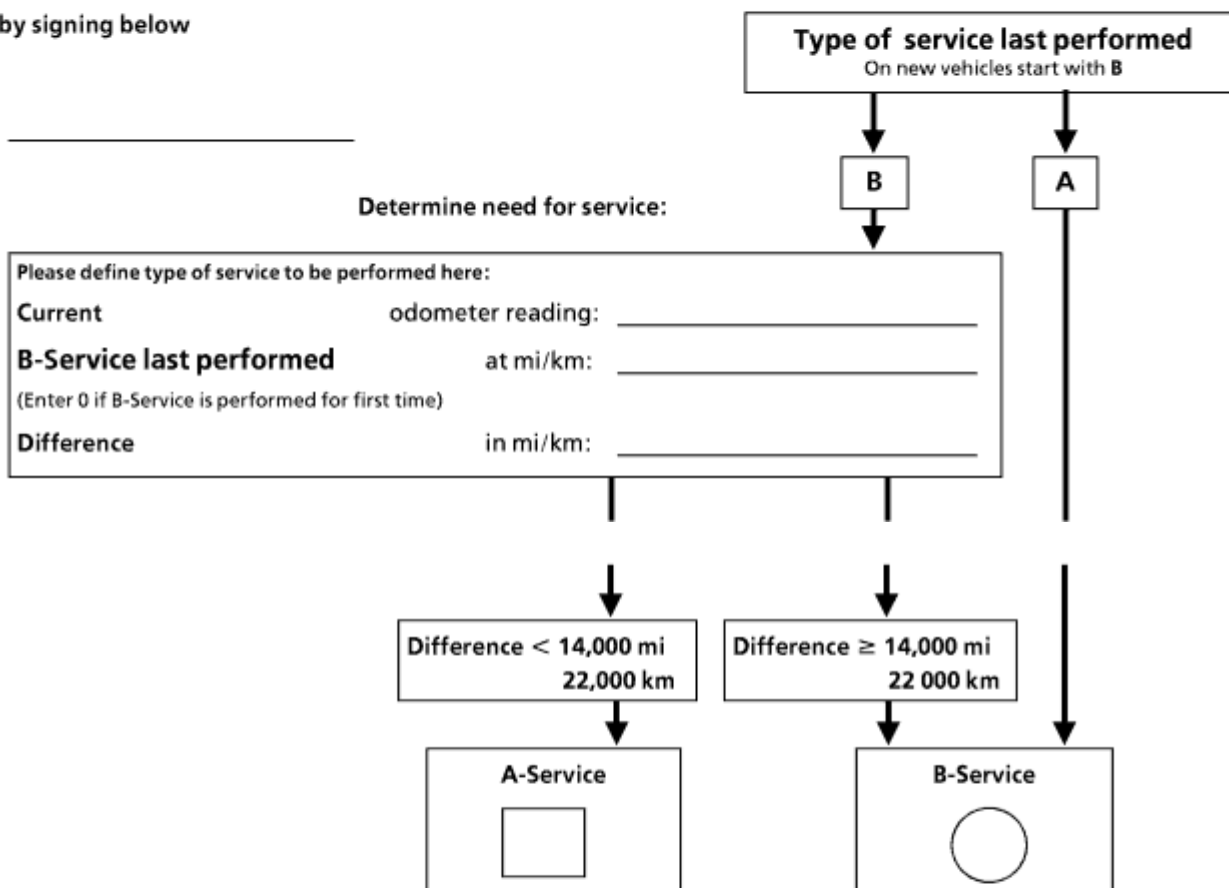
by signing below

Type of service last performed
On new vehicles start with B

B

A

Determine need for service:

Please define type of service to be performed here:

Current odometer reading: \_\_\_\_\_\_\_\_\_\_\_\_\_\_\_\_

B-Service last performed at mi/km: \_\_\_\_\_\_\_\_\_\_\_\_\_\_\_\_

(Enter 0 if B-Service is performed for first time)

Difference in mi/km: \_\_\_\_\_\_\_\_\_\_\_\_\_\_\_\_

Difference $<$ 14,000 mi 22,000 km

Difference $\geq$ 14,000 mi 22 000 km

A-Service

B-Service